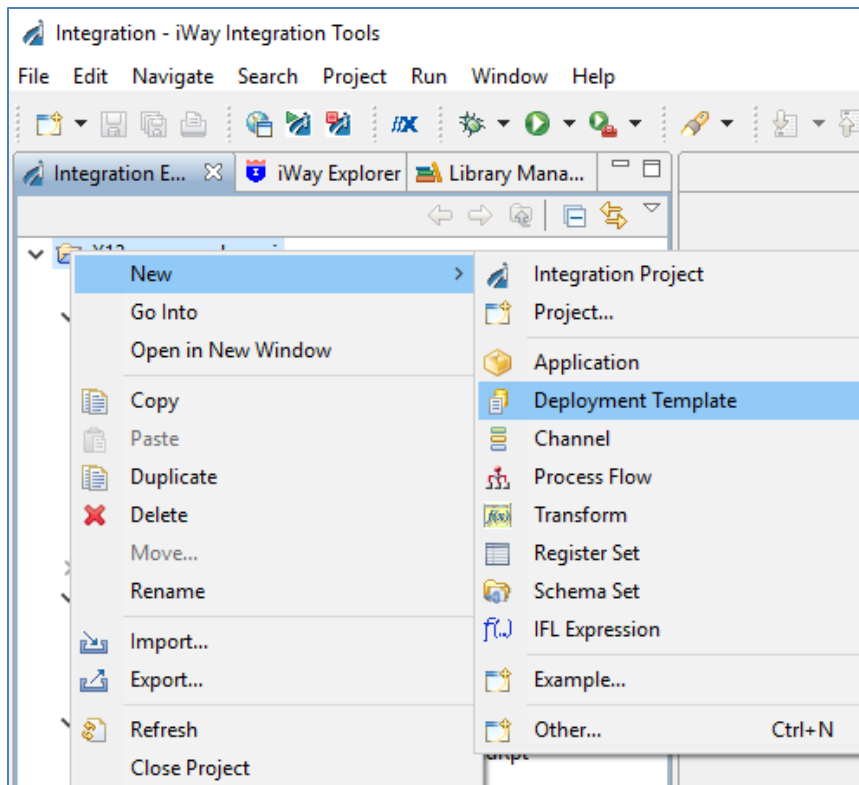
Integration - iWay Integration Tools

File Edit Navigate Search Project Run Window Help

Integration E... iWay Explorer Library Mana...

New
Go Into
Open in New Window
Copy
Paste
Duplicate
Delete
Move...
Rename
Import...
Export...
Refresh
Close Project

Integration Project
Project...
Application
Deployment Template
Channel
Process Flow
Transform
Register Set
Schema Set
IFL Expression
Example...
Other... Ctrl+N